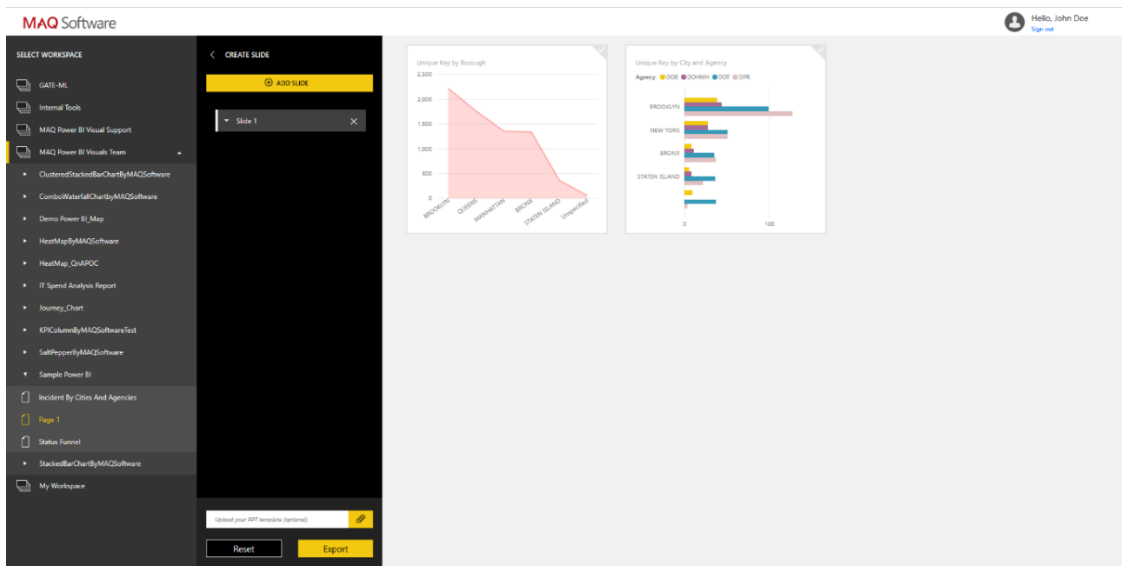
MAQ Software

Hello, John Doe
Sign out

SELECT WORKSPACE

GATE-ML
Internal Tools
MAQ Power BI Visual Support
MAQ Power BI Visuals Team
ClusteredStackedBarChartByMAQSoftware
ComboWaterfallChartbyMAQSoftware
Demo Power BI_Map
HeatMapByMAQSoftware
HeatMap_QnAPOC
IT Spend Analysis Report
Journey_Chart
KPIColumnByMAQSoftwareTest
SaltPepperByMAQSoftware
Sample Power BI
Incident By Cities And Agencies
Page 1
Status Funnel
StackedBarChartByMAQSoftware
My Workspace

CREATE SLIDE
ADD SLIDE
Slide 1

Upload your PPT template (optional)
Reset
Export

Unique Key by Borough
2,500
2,000
1,500
1,000
500
0
BROOKLYN
QUEENS
MANHATTAN
BRONX
STATEN ISLAND
Unspecified

Unique Key by City and Agency
Agency DOB DOHMH DOT DPR
BROOKLYN
NEW YORK
BRONX
STATEN ISLAND
0
100